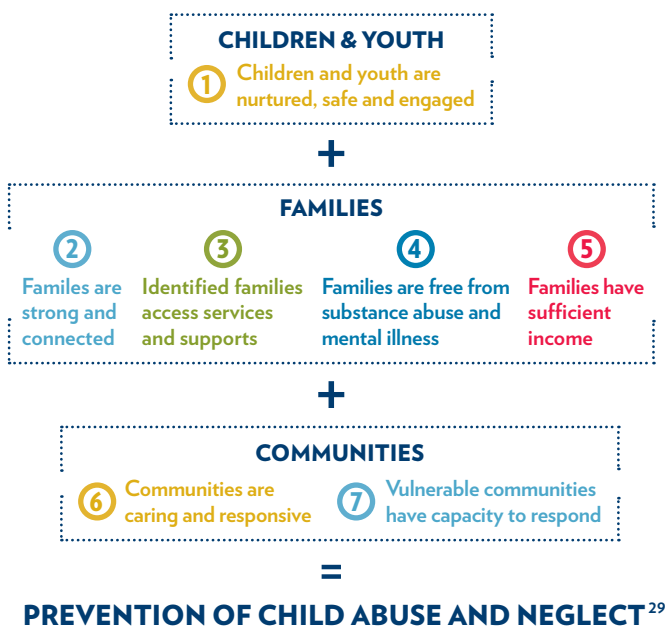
CHILDREN & YOUTH

1 Children and youth are nurtured, safe and engaged

+

FAMILIES

2 Familes are strong and connected

3 Identified families access services and supports

4 Families are free from substance abuse and mental illness

5 Families have sufficient income

+

COMMUNITIES

6 Communities are caring and responsive

7 Vulnerable communities have capacity to respond

=

PREVENTION OF CHILD ABUSE AND NEGLECT$^{29}$